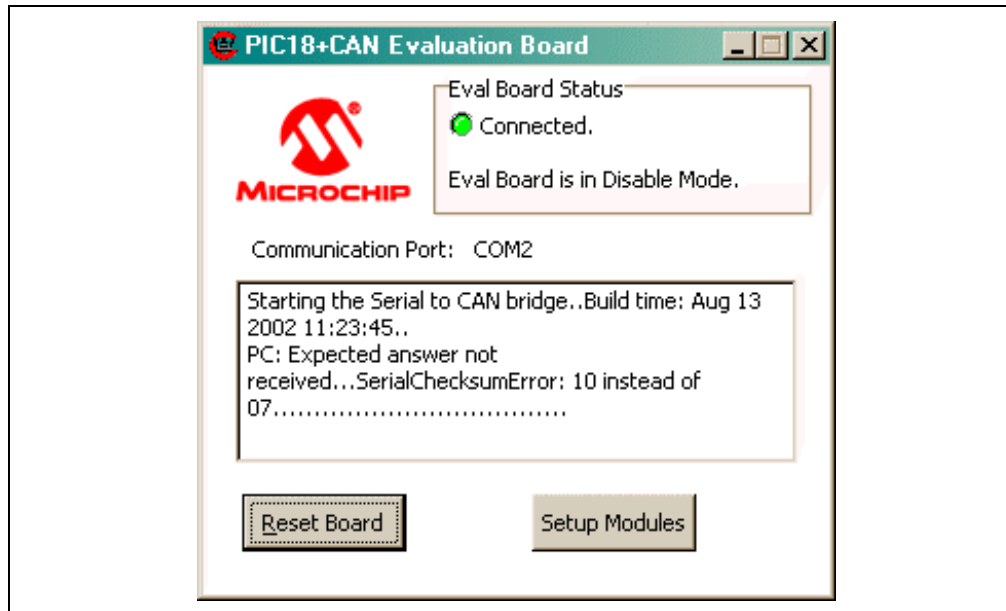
PIC18+CAN Evaluation Board

MICROCHIP

Eval Board Status

Connected.

Eval Board is in Disable Mode.

Communication Port: COM2

Starting the Serial to CAN bridge..Build time: Aug 13 2002 11:23:45..
PC: Expected answer not received...SerialChecksumError: 10 instead of 07..................................

Reset Board

Setup Modules